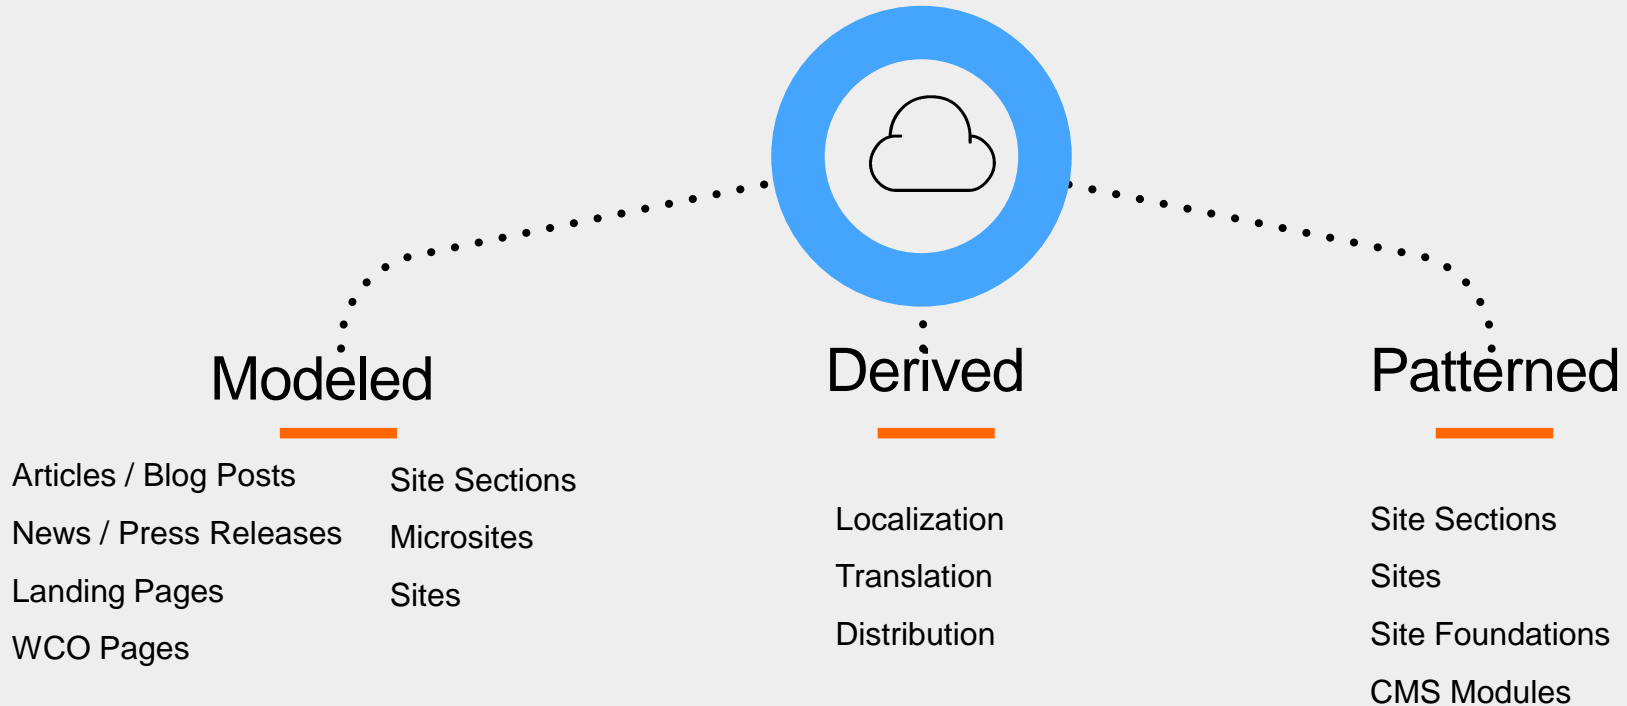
Modeled

Articles / Blog Posts
News / Press Releases
Landing Pages
WCO Pages

Site Sections
Microsites
Sites

Derived

Localization
Translation
Distribution

Patterned

Site Sections
Sites
Site Foundations
CMS Modules